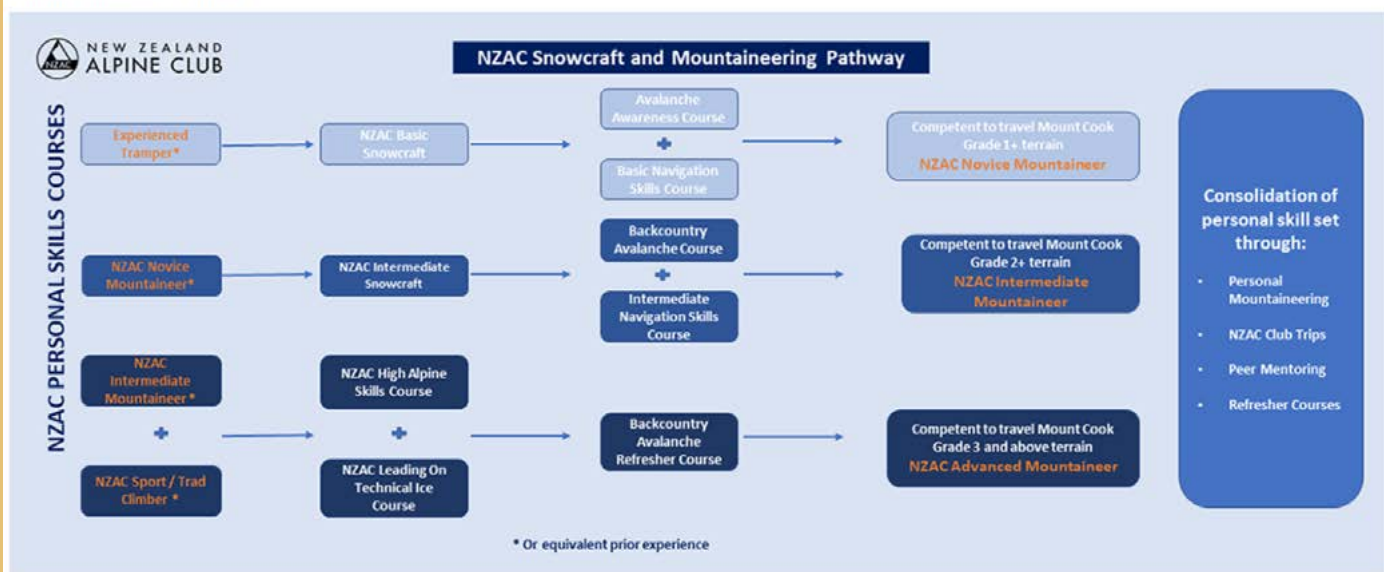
NEW ZEALAND ALPINE CLUB

NZAC Snowcraft and Mountaineering Pathway

NZAC PERSONAL SKILLS COURSES

Experienced Tramper*

NZAC Basic Snowcraft

Avalanche Awareness Course

+

Basic Navigation Skills Course

Competent to travel Mount Cook Grade 1+ terrain
NZAC Novice Mountaineer

NZAC Novice Mountaineer*

NZAC Intermediate Snowcraft

Backcountry Avalanche Course

+

Intermediate Navigation Skills Course

Competent to travel Mount Cook Grade 2+ terrain
NZAC Intermediate Mountaineer

NZAC Intermediate Mountaineer *

+

NZAC Sport / Trad Climber *

NZAC High Alpine Skills Course

+

NZAC Leading On Technical Ice Course

Backcountry Avalanche Refresher Course

Competent to travel Mount Cook Grade 3 and above terrain
NZAC Advanced Mountaineer

Consolidation of personal skill set through:

• Personal Mountaineering
• NZAC Club Trips
• Peer Mentoring
• Refresher Courses

* Or equivalent prior experience